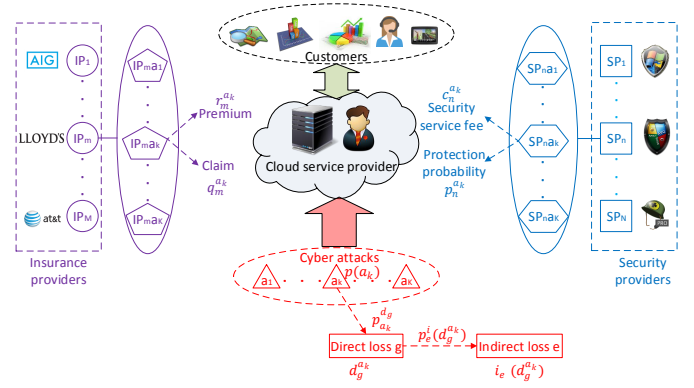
Customers

AIG
IP₁
LLOYD'S
IPₘ
at&t
IPₘ
IPₘa₁
IPₘaₖ
IPₘaₖ
$r_m^{a_k}$
Premium
Claim
$q_m^{a_k}$
Insurance providers

Cloud service provider

SPₙa₁
SPₙaₖ
SPₙaₖ
SP₁
SPₙ
SPₙ
$c_n^{a_k}$
Security service fee
Protection probability
$p_n^{a_k}$
Security providers

Cyber attacks
$p(a_k)$
a₁
aₖ
aₖ
$p_{a_k}^{d_g}$
Direct loss g
$d_g^{a_k}$
$p_e^i(d_g^{a_k})$
Indirect loss e
$i_e\ (d_g^{a_k})$